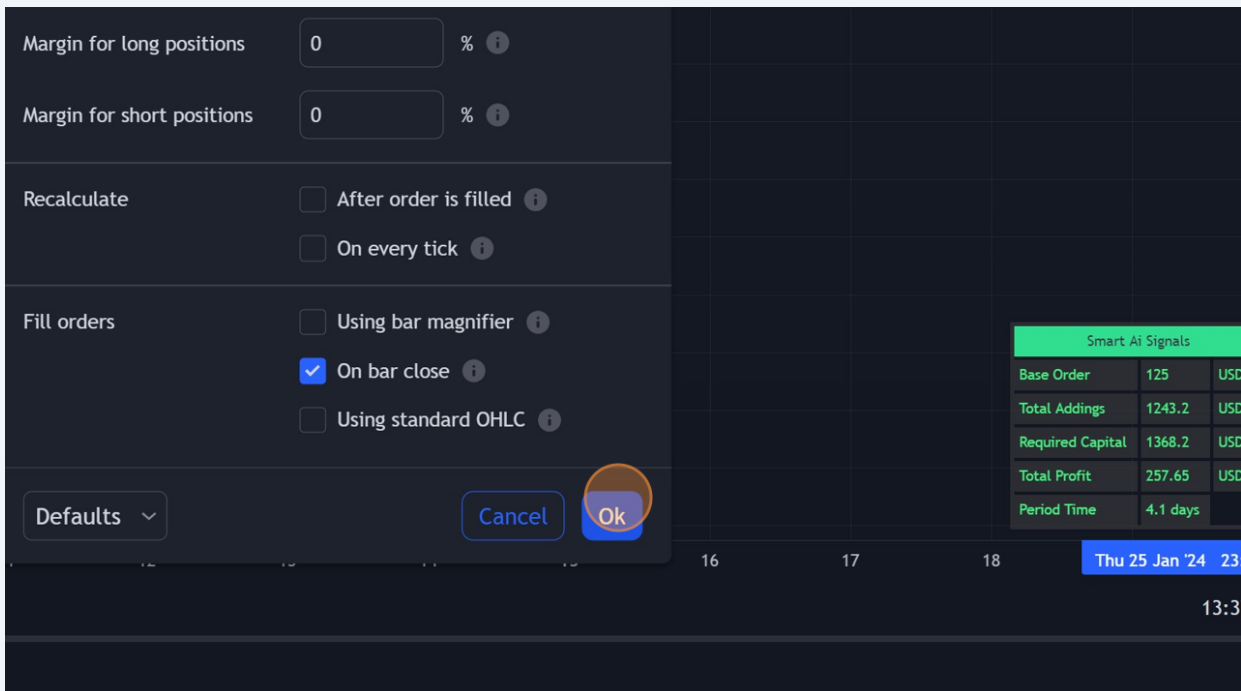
Margin for long positions 0 %

Margin for short positions 0 %

Recalculate

After order is filled

On every tick

Fill orders

Using bar magnifier

On bar close

Using standard OHLC

Defaults

Cancel

Ok

| Smart Ai Signals | | |
|---|---|---|
| Base Order | 125 | USD |
| Total Addings | 1243.2 | USD |
| Required Capital | 1368.2 | USD |
| Total Profit | 257.65 | USD |
| Period Time | 4.1 days | |

16 17 18 Thu 25 Jan '24 23

13:3